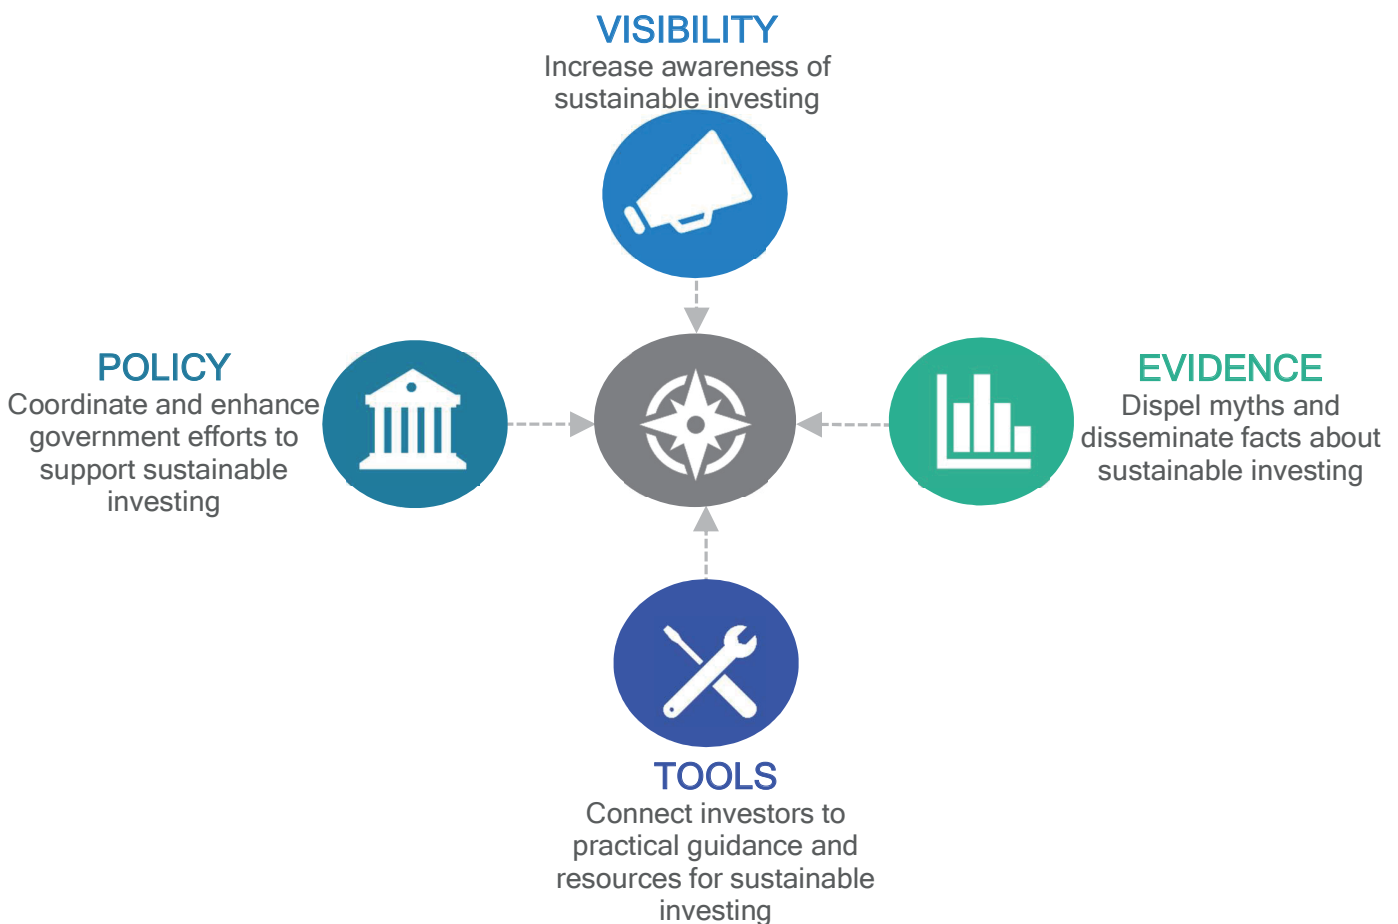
VISIBILITY
Increase awareness of sustainable investing

POLICY
Coordinate and enhance government efforts to support sustainable investing

EVIDENCE
Dispel myths and disseminate facts about sustainable investing

TOOLS
Connect investors to practical guidance and resources for sustainable investing